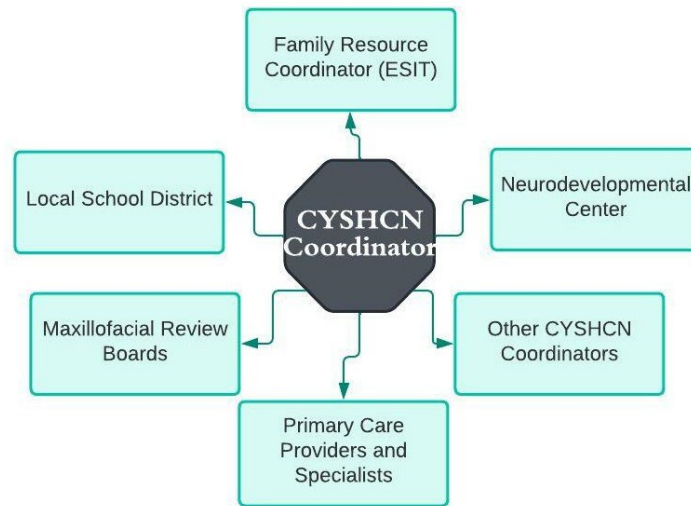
Family Resource Coordinator (ESIT)

Local School District

CYSHCN Coordinator

Neurodevelopmental Center

Maxillofacial Review Boards

Other CYSHCN Coordinators

Primary Care Providers and Specialists